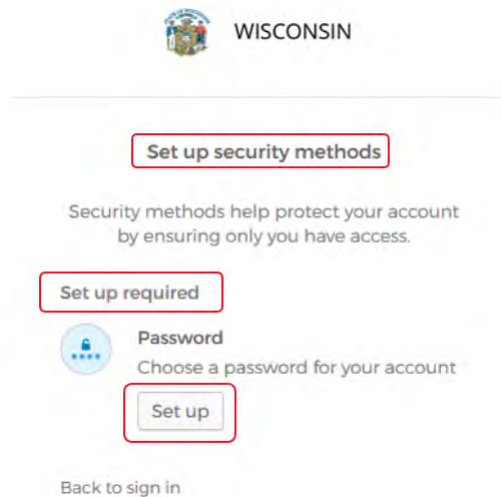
WISCONSIN

Set up security methods

Security methods help protect your account by ensuring only you have access.

Set up required

Password

Choose a password for your account

Set up

Back to sign in